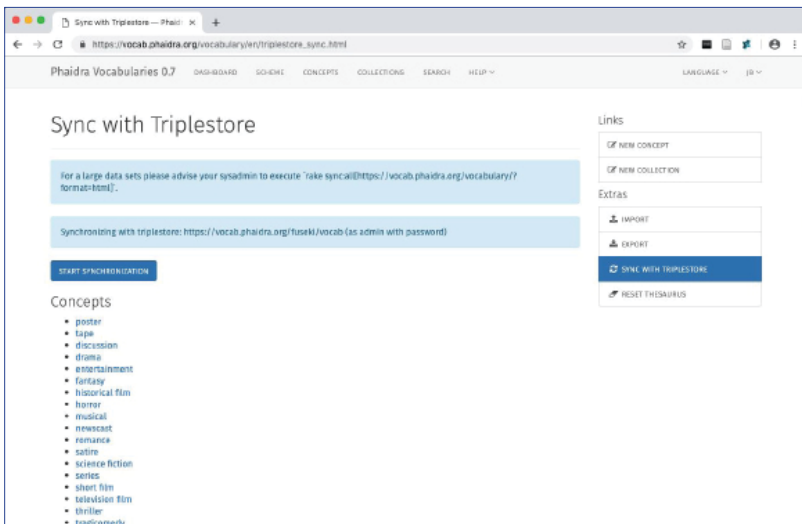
Sync with Triplestore — Phaid ×

+

https://vocab.phaidra.org/vocabulary/en/triplestore_sync.html

Phaidra Vocabularies 0.7 DASHBOARD SCHEME CONCEPTS COLLECTIONS SEARCH HELP

LANGUAGE JR

Sync with Triplestore

For a large data sets please advise your sysadmin to execute `rake sync:all[https://vocab.phaidra.org/vocabulary/?format=html]`.

Synchronizing with triplestore: https://vocab.phaidra.org/fuseki/vocab (as admin with password)

START SYNCHRONIZATION

Concepts

- poster
- tape
- discussion
- drama
- entertainment
- fantasy
- historical film
- horror
- musical
- newscast
- romance
- satire
- science fiction
- series
- short film
- television film
- thriller
- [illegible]

Links

NEW CONCEPT

NEW COLLECTION

Extras

IMPORT

EXPORT

SYNC WITH TRIPLESTORE

RESET THESAURUS